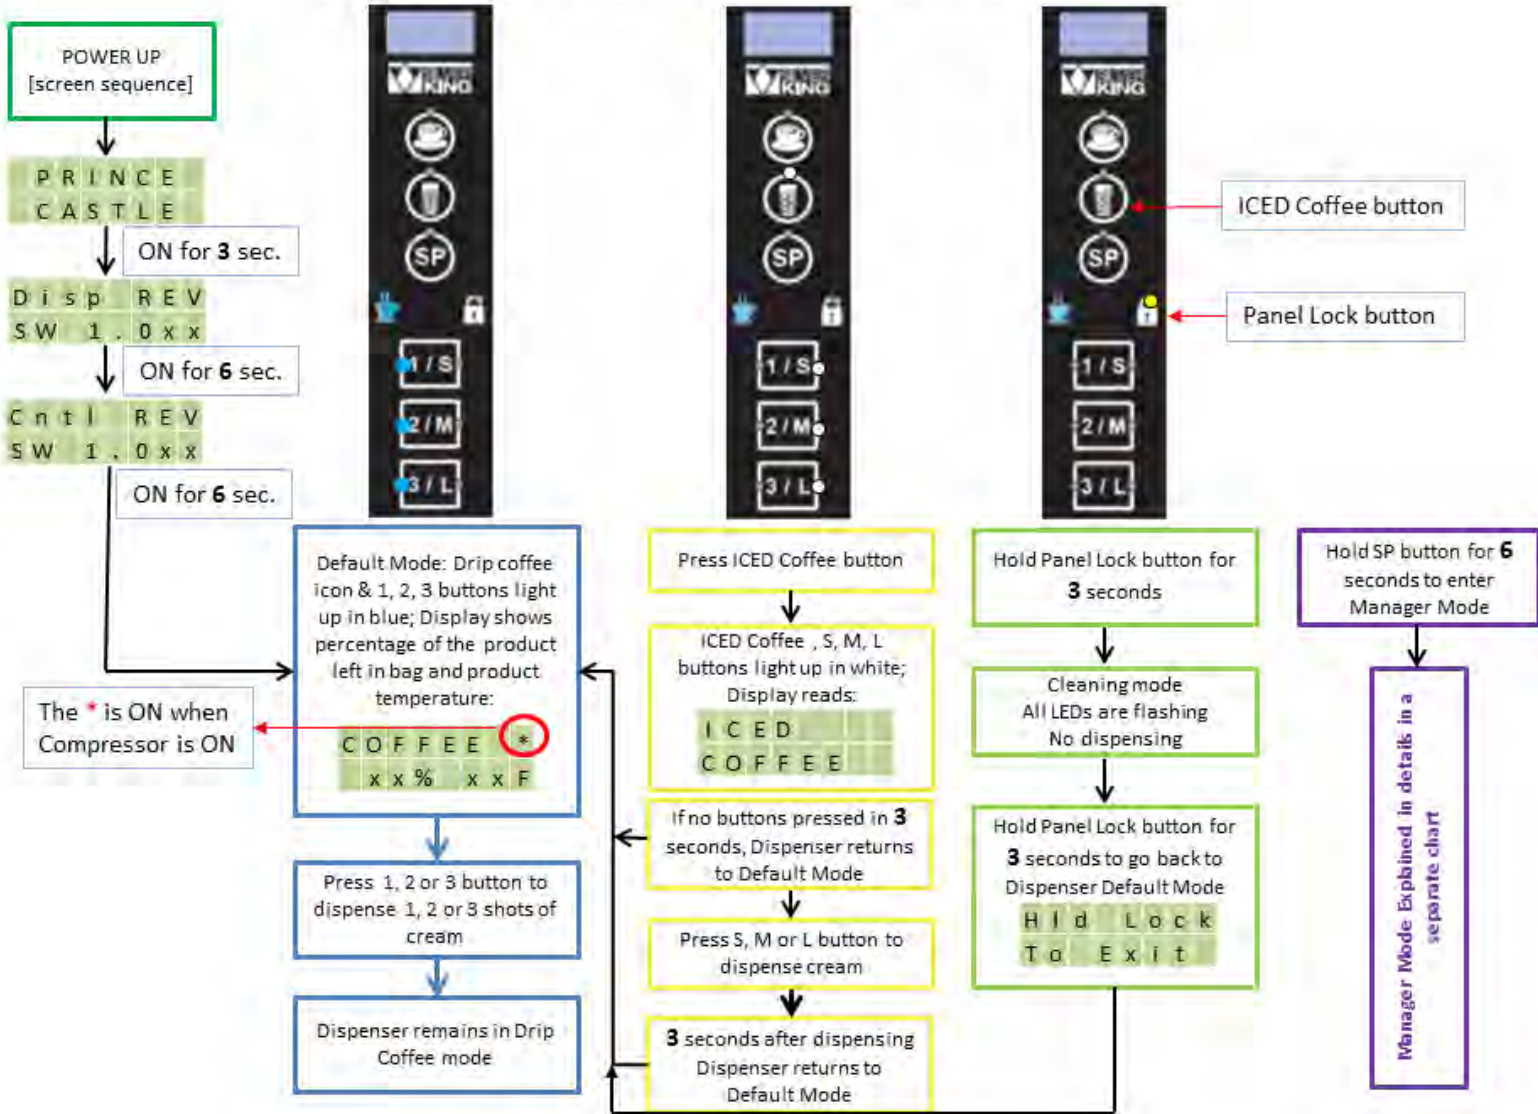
POWER UP
[screen sequence]

PRINCE
CASTLE

ON for **3** sec.

Disp REV
SW 1.0xx

ON for **6** sec.

Cntl REV
SW 1.0xx

ON for **6** sec.

SILVER KING

SP

1/S
2/M
3/L

SILVER KING

SP

1/S
2/M
3/L

SILVER KING

SP

1/S
2/M
3/L

ICED Coffee button

Panel Lock button

Default Mode: Drip coffee icon & 1, 2, 3 buttons light up in blue; Display shows percentage of the product left in bag and product temperature:

COFFEE *
xx% xxF

The * is ON when Compressor is ON

Press 1, 2 or 3 button to dispense 1, 2 or 3 shots of cream

Dispenser remains in Drip Coffee mode

Press ICED Coffee button

ICED Coffee , S, M, L buttons light up in white; Display reads:

ICED
COFFEE

If no buttons pressed in **3** seconds, Dispenser returns to Default Mode

Press S, M or L button to dispense cream

**3** seconds after dispensing Dispenser returns to Default Mode

Hold Panel Lock button for **3** seconds

Cleaning mode
All LEDs are flashing
No dispensing

Hold Panel Lock button for **3** seconds to go back to Dispenser Default Mode

Hld Lock
To Exit

Hold SP button for **6** seconds to enter Manager Mode

Manager Mode Explained in details in a separate chart